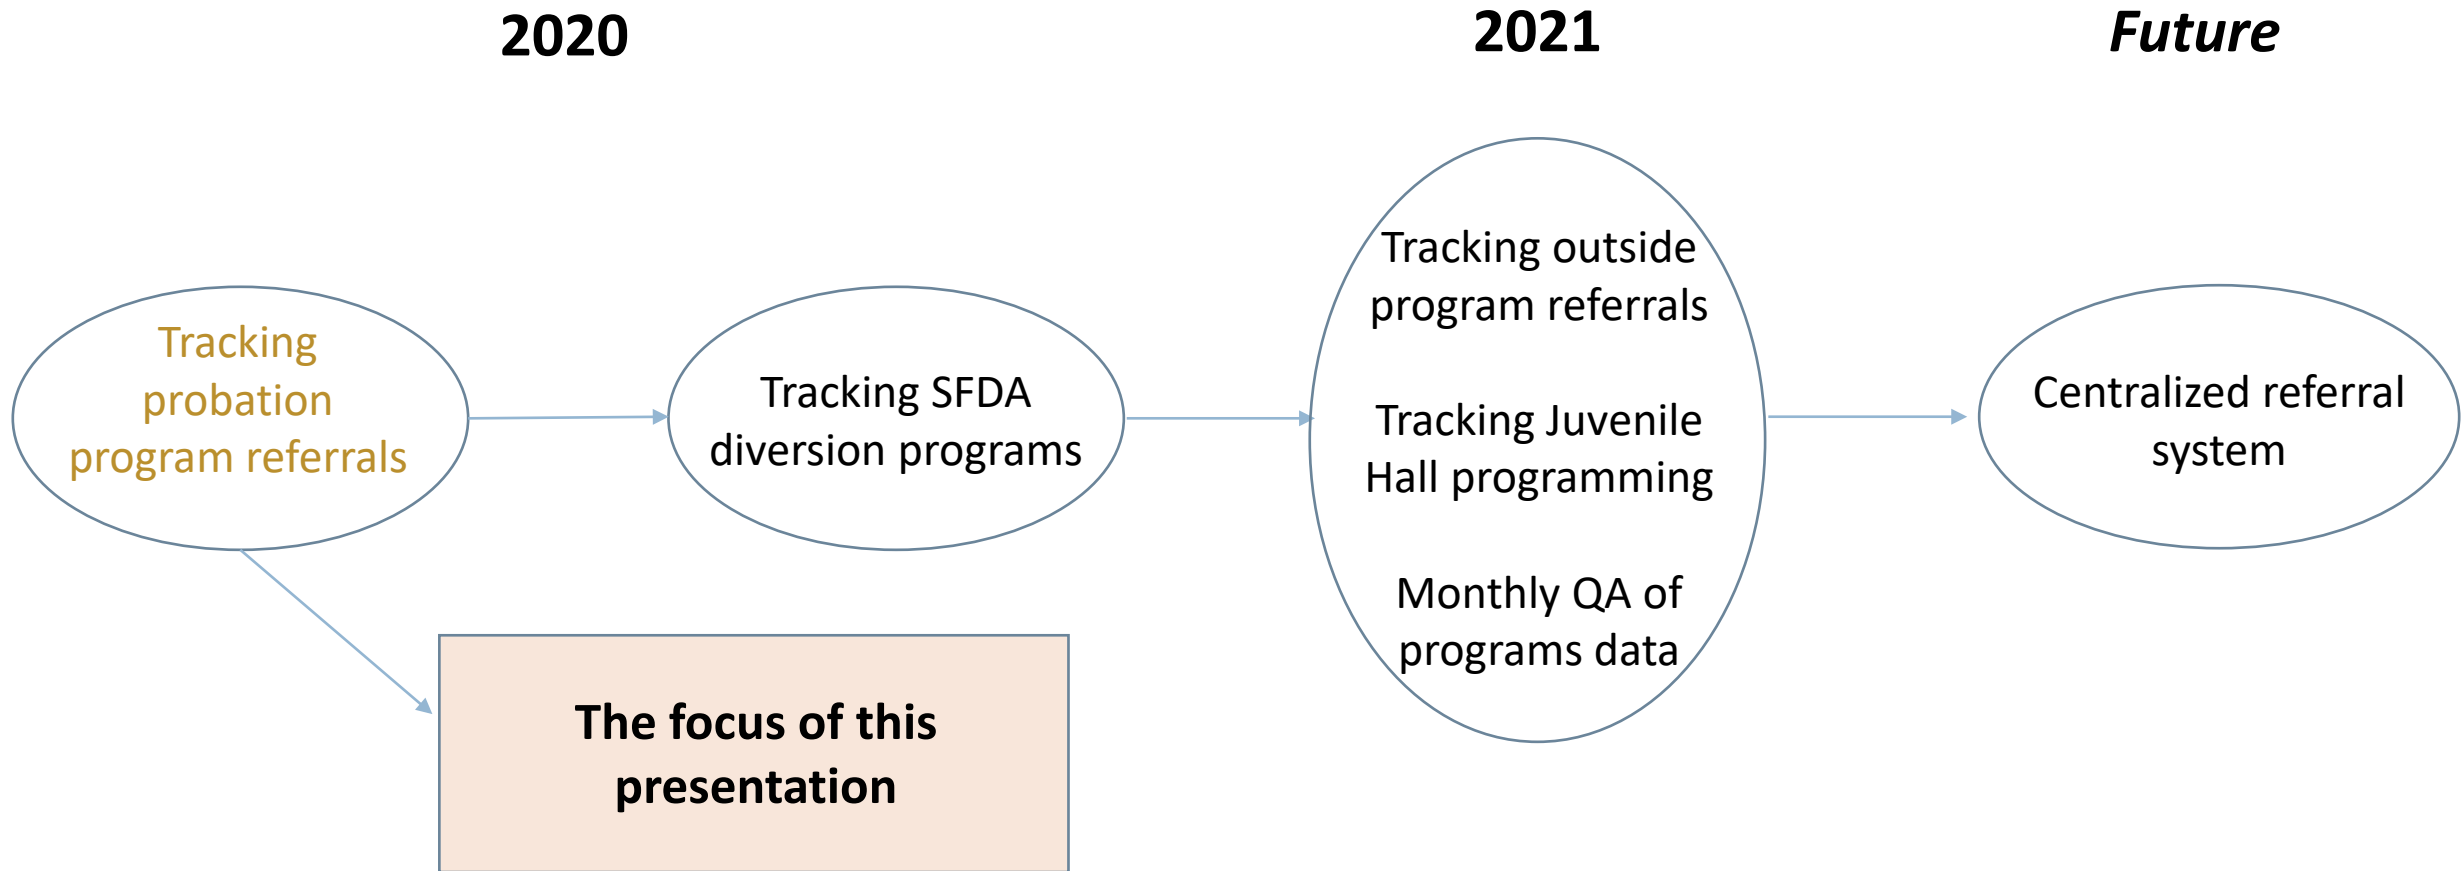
2020

2021

Future

Tracking probation program referrals

Tracking SFDA diversion programs

Tracking outside program referrals

Tracking Juvenile Hall programming

Monthly QA of programs data

Centralized referral system

The focus of this presentation